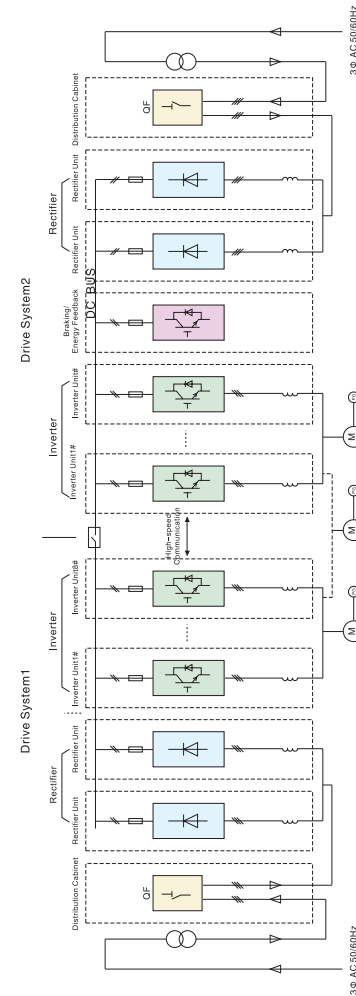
Drive System2

Rectifier

Inverter

Distribution Cabinet

QF

Rectifier Unit

Rectifier Unit

Braking/ Energy Feedback

DC BUS

Inverter Unit#

Inverter Unit1#

High-speed Communication

3Φ AC 50/60Hz

M

M

M

Drive System1

Rectifier

Inverter

Distribution Cabinet

QF

Rectifier Unit

Rectifier Unit

Inverter Unit#

Inverter Unit1#

3Φ AC 50/60Hz